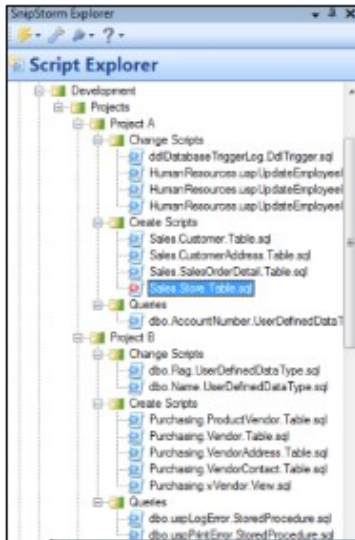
SnipStorm Explorer

Script Explorer

Development
Projects
Project A
Change Scripts
ddlDatabaseTriggerLog.DdlTrigger.sql
HumanResources.uspUpdateEmployee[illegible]
HumanResources.uspUpdateEmployee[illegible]
HumanResources.uspUpdateEmployee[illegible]
Create Scripts
Sales.Customer.Table.sql
Sales.CustomerAddress.Table.sql
Sales.SalesOrderDetail.Table.sql
Sales.Store.Table.sql
Queries
dbo.AccountNumber.UserDefinedDataT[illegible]
Project B
Change Scripts
dbo.Flag.UserDefinedDataType.sql
dbo.Name.UserDefinedDataType.sql
Create Scripts
Purchasing.ProductVendor.Table.sql
Purchasing.Vendor.Table.sql
Purchasing.VendorAddress.Table.sql
Purchasing.VendorContact.Table.sql
Purchasing.vVendor.View.sql
Queries
dbo.uspLogError.StoredProcedure.sql
dbo.uspPrintError.StoredProcedure.sql